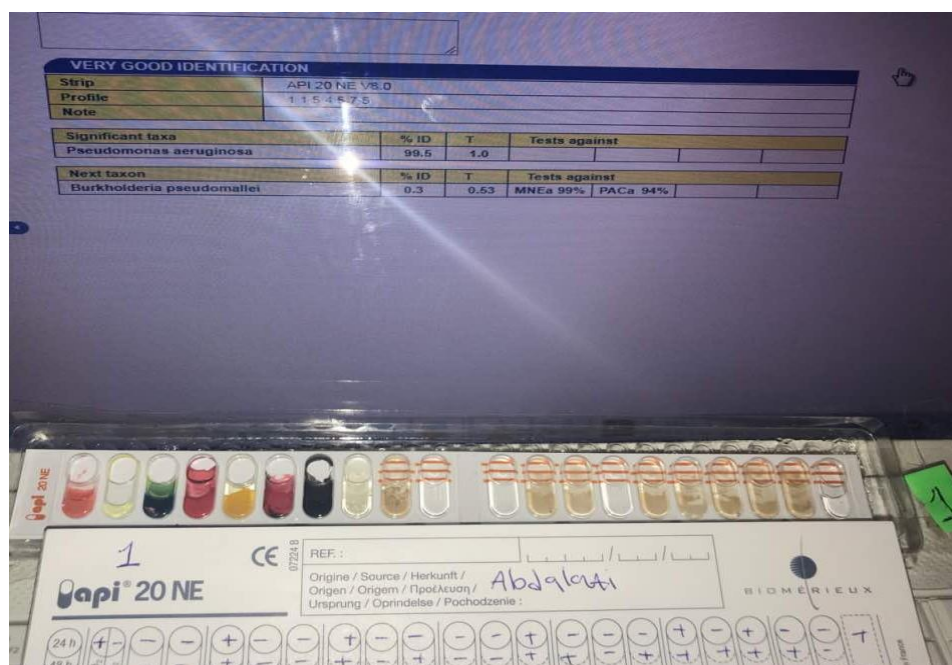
VERY GOOD IDENTIFICATION

| Strip | API 20 NE V8.0 |
|---|---|
| Profile | 1 1 5 4 5 7 5 |
| Note | |

| Significant taxa | % ID | T | Tests against |
|---|---|---|---|
| Pseudomonas aeruginosa | 99.5 | 1.0 | |

| Next taxon | % ID | T | Tests against | |
|---|---|---|---|---|
| Burkholderia pseudomallei | 0.3 | 0.53 | MNEa 99% | PACa 94% |

api 20 NE

1

CE 07224 B

REF.:

Origine / Source / Herkunft / Origen / Origem / Προέλευση / Ursprung / Oprindelse / Pochodzenie : Abdalati

BIOMÉRIEUX

api 20 NE

24 h
48 h

1

+ − − − + − − + − − − − + − − − + − + − − +